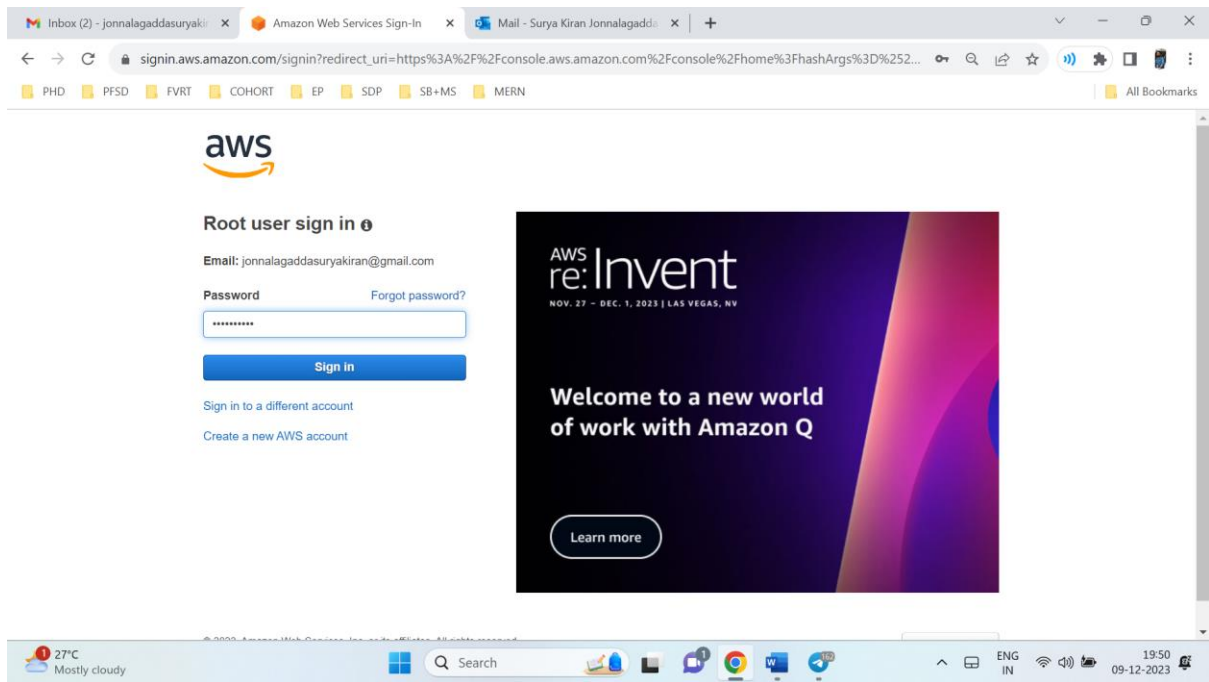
Inbox (2) - jonnalagaddasuryaki ×
Amazon Web Services Sign-In ×
Mail - Surya Kiran Jonnalagadda ×
+

signin.aws.amazon.com/signin?redirect_uri=https%3A%2F%2Fconsole.aws.amazon.com%2Fconsole%2Fhome%3FhashArgs%3D%252...

PHD PFSD FVRT COHORT EP SDP SB+MS MERN All Bookmarks

aws

Root user sign in

Email: jonnalagaddasuryakiran@gmail.com

Password Forgot password?

••••••••••

Sign in

Sign in to a different account

Create a new AWS account

AWS re:Invent

NOV. 27 – DEC. 1, 2023 | LAS VEGAS, NV

Welcome to a new world of work with Amazon Q

Learn more

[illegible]

1 27°C Mostly cloudy

Search

ENG IN

19:50 09-12-2023